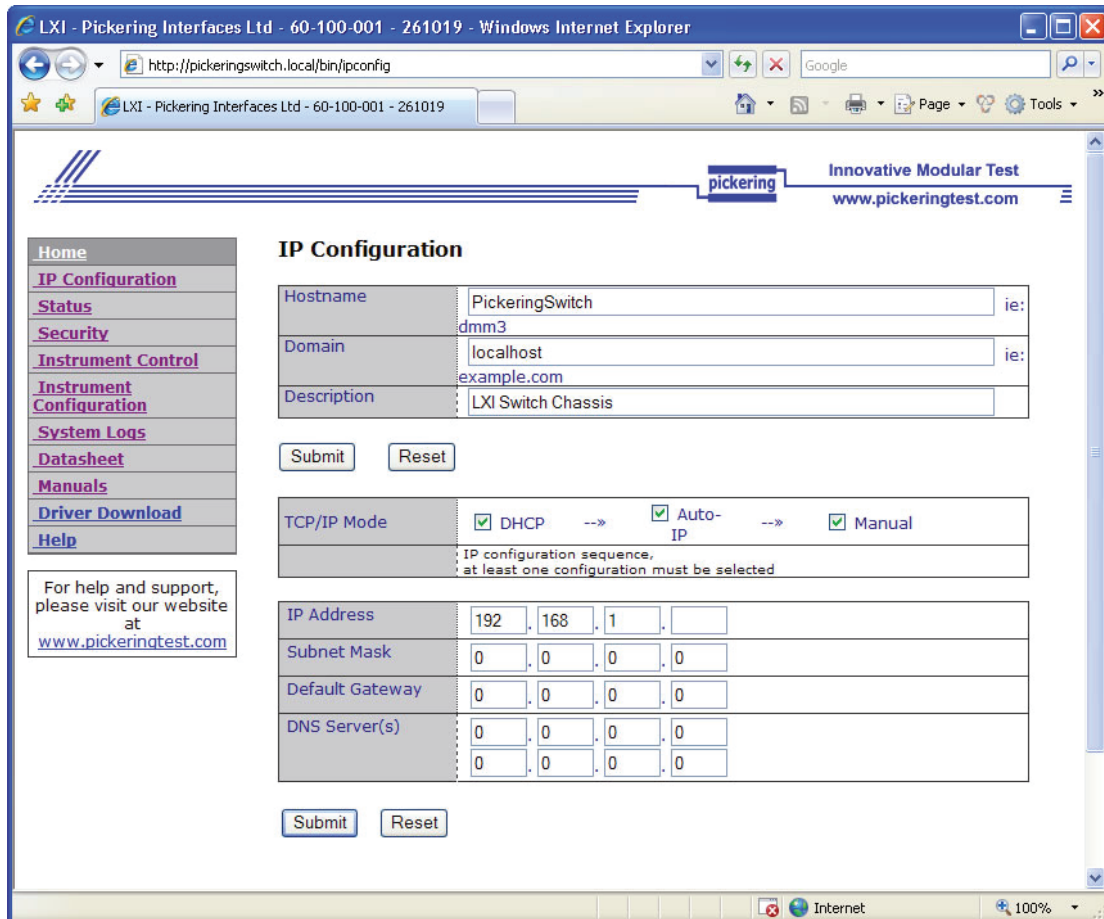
LXI - Pickering Interfaces Ltd - 60-100-001 - 261019 - Windows Internet Explorer

http://pickeringswitch.local/bin/ipconfig

Google

LXI - Pickering Interfaces Ltd - 60-100-001 - 261019

Page ▾ Tools ▾

pickering

Innovative Modular Test
www.pickeringtest.com

Home
IP Configuration
Status
Security
Instrument Control
Instrument Configuration
System Logs
Datasheet
Manuals
Driver Download
Help

For help and support, please visit our website at www.pickeringtest.com

IP Configuration

| Hostname | PickeringSwitch ie: dmm3 |
|---|---|
| Domain | localhost ie: example.com |
| Description | LXI Switch Chassis |

Submit Reset

| TCP/IP Mode | DHCP --» Auto-IP --» Manual |
|---|---|
| | IP configuration sequence, at least one configuration must be selected |

| IP Address | 192 . 168 . 1 . |
|---|---|
| Subnet Mask | 0 . 0 . 0 . 0 |
| Default Gateway | 0 . 0 . 0 . 0 |
| DNS Server(s) | 0 . 0 . 0 . 0 |
| | 0 . 0 . 0 . 0 |

Submit Reset

Internet

100%